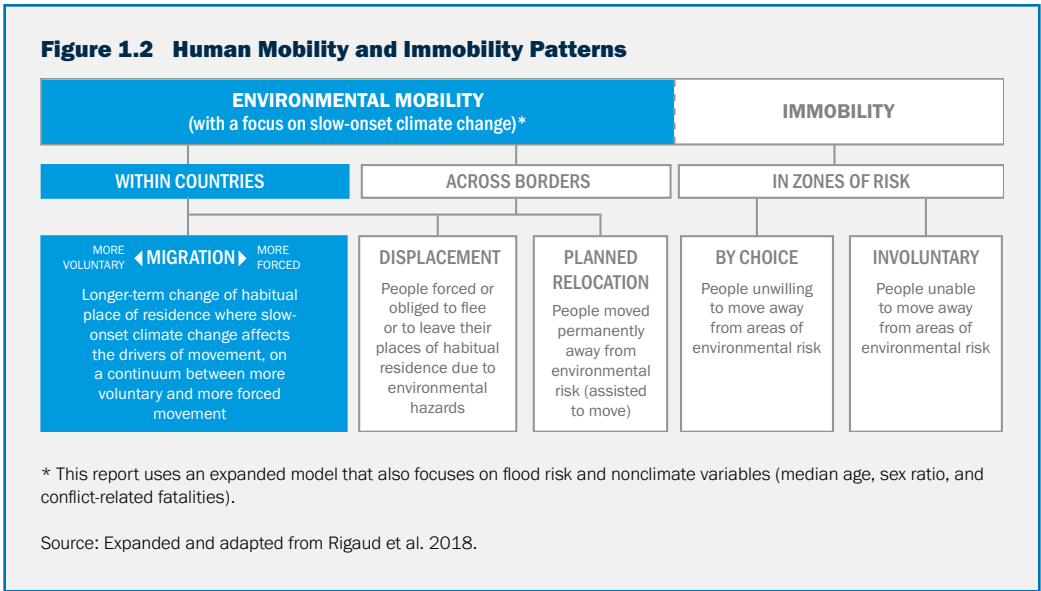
Figure 1.2 Human Mobility and Immobility Patterns

ENVIRONMENTAL MOBILITY
(with a focus on slow-onset climate change)*

IMMOBILITY

WITHIN COUNTRIES

ACROSS BORDERS

IN ZONES OF RISK

MORE VOLUNTARY ◀ MIGRATION ▶ MORE FORCED

Longer-term change of habitual place of residence where slow-onset climate change affects the drivers of movement, on a continuum between more voluntary and more forced movement

DISPLACEMENT

People forced or obliged to flee or to leave their places of habitual residence due to environmental hazards

PLANNED RELOCATION

People moved permanently away from environmental risk (assisted to move)

BY CHOICE

People unwilling to move away from areas of environmental risk

INVOLUNTARY

People unable to move away from areas of environmental risk

* This report uses an expanded model that also focuses on flood risk and nonclimate variables (median age, sex ratio, and conflict-related fatalities).

Source: Expanded and adapted from Rigaud et al. 2018.